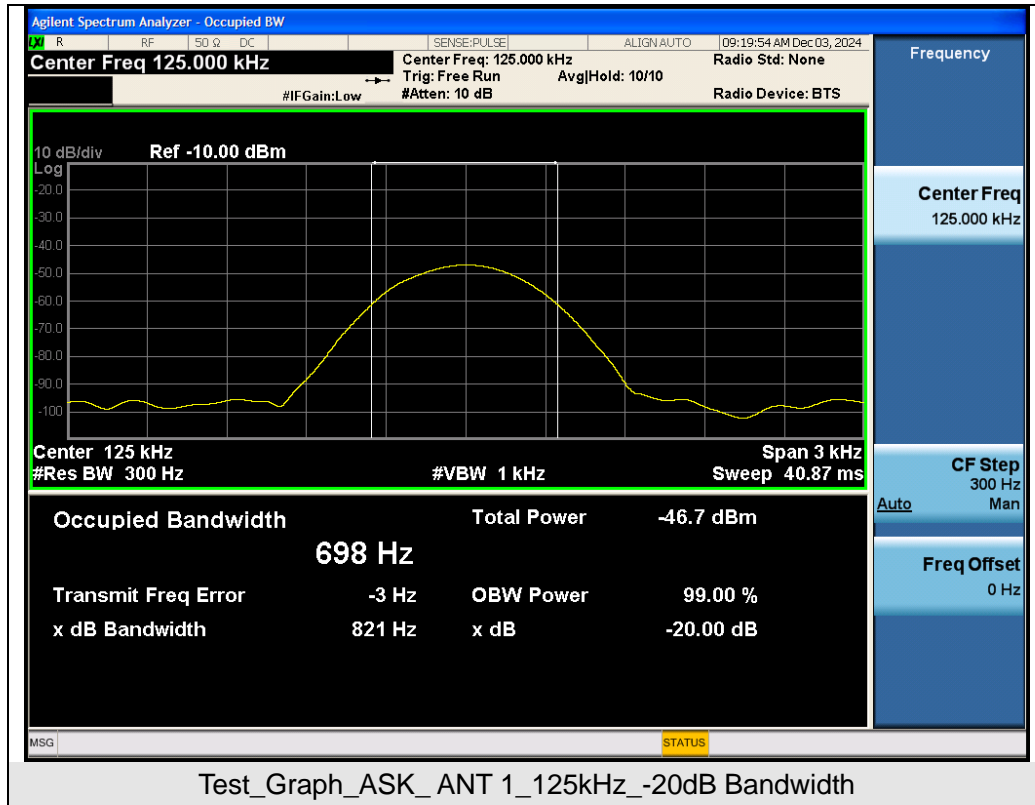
Agilent Spectrum Analyzer - Occupied BW

R RF 50 Ω DC SENSE:PULSE ALIGN AUTO 09:19:54 AM Dec 03, 2024

Center Freq 125.000 kHz

Center Freq: 125.000 kHz
Trig: Free Run Avg|Hold: 10/10
#Atten: 10 dB

#IFGain:Low

Radio Std: None

Radio Device: BTS

Frequency

10 dB/div Ref -10.00 dBm
Log
-20.0
-30.0
-40.0
-50.0
-60.0
-70.0
-80.0
-90.0
-100

Center 125 kHz
#Res BW 300 Hz
#VBW 1 kHz
Span 3 kHz
Sweep 40.87 ms

Center Freq
125.000 kHz

CF Step
300 Hz
Auto Man

Freq Offset
0 Hz

Occupied Bandwidth
698 Hz

Total Power -46.7 dBm

Transmit Freq Error -3 Hz
OBW Power 99.00 %

x dB Bandwidth 821 Hz
x dB -20.00 dB

MSG
STATUS

Test_Graph_ASK_ ANT 1_125kHz_-20dB Bandwidth